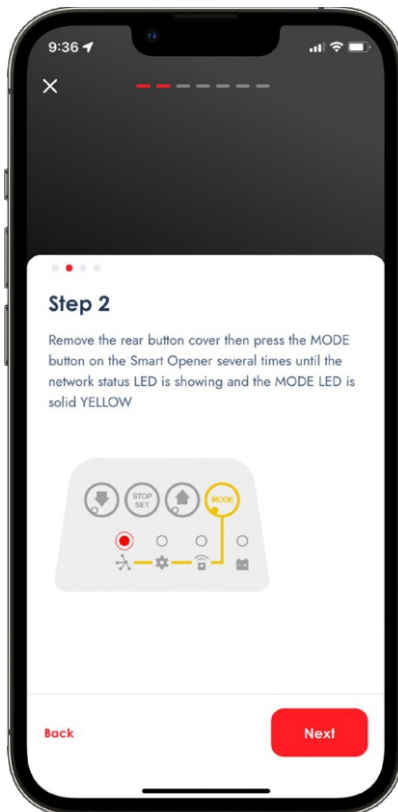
9:36

Step 2

Remove the rear button cover then press the MODE button on the Smart Opener several times until the network status LED is showing and the MODE LED is solid YELLOW

STOP SET

MODE

Back

Next